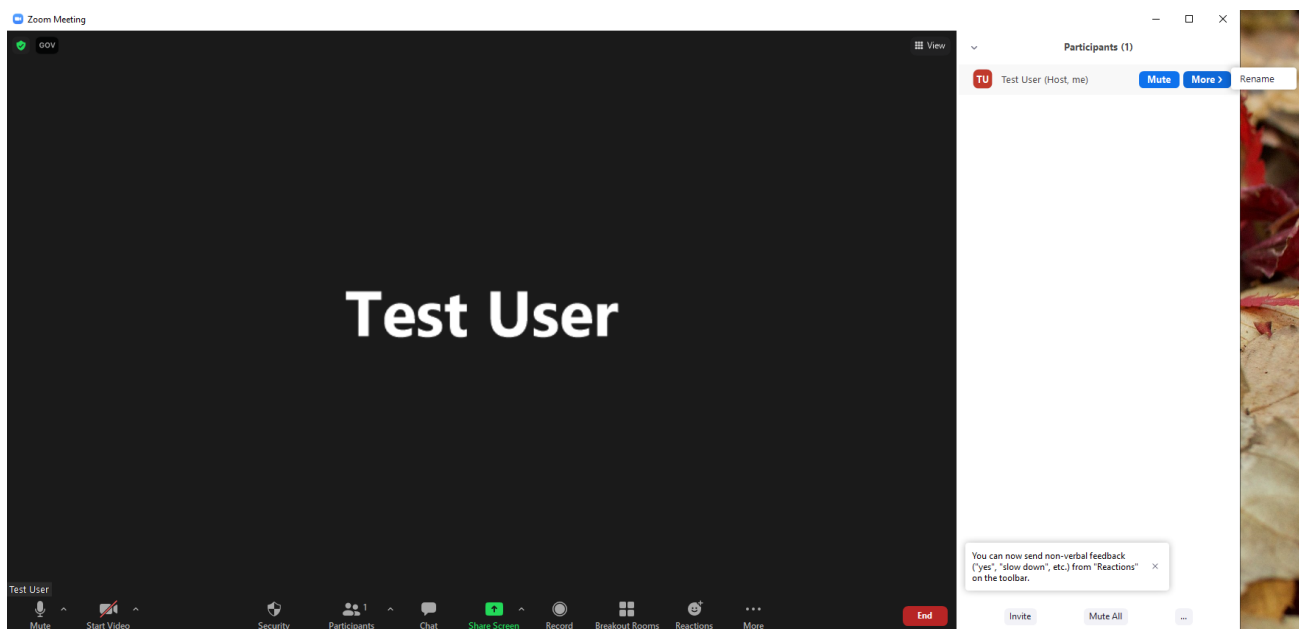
Zoom Meeting

GOV

View

Test User

Test User

Mute

Start Video

Security

Participants 1

Chat

Share Screen

Record

Breakout Rooms

Reactions

More

End

Participants (1)

TU Test User (Host, me) Mute More >

Rename

You can now send non-verbal feedback ("yes", "slow down", etc.) from "Reactions" on the toolbar.

Invite

Mute All

...